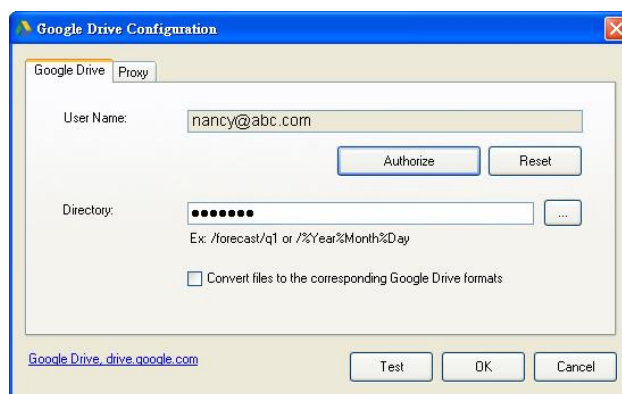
Google Drive Configuration

Google Drive | Proxy

User Name: nancy@abc.com

Authorize | Reset

Directory: ●●●●●●● ...

Ex: /forecast/q1 or /%Year%Month%Day

Convert files to the corresponding Google Drive formats

Google Drive, drive.google.com

Test | OK | Cancel